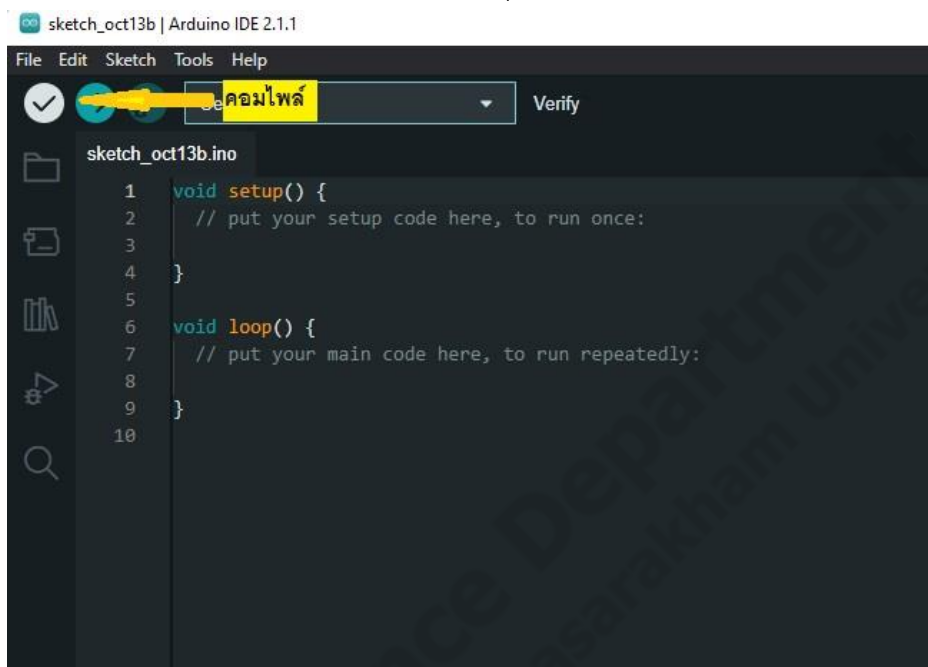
sketch_oct13b | Arduino IDE 2.1.1

File Edit Sketch Tools Help

คอมไพล์

Verify

sketch_oct13b.ino

1 void setup() {
2 // put your setup code here, to run once:
3
4 }
5
6 void loop() {
7 // put your main code here, to run repeatedly:
8
9 }
10

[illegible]ce Department
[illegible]sarakham Unive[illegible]